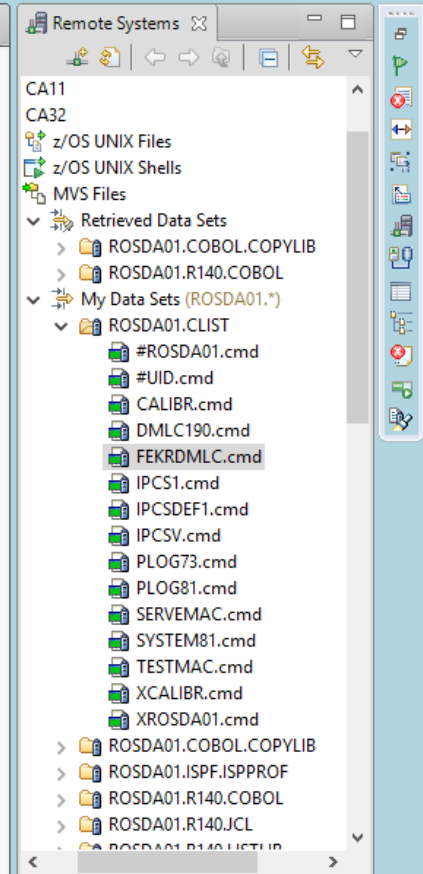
Remote Systems

CA11
CA32
z/OS UNIX Files
z/OS UNIX Shells
MVS Files
Retrieved Data Sets
ROSDA01.COBOL.COPYLIB
ROSDA01.R140.COBOL
My Data Sets (ROSDA01.*)
ROSDA01.CLIST
#ROSDA01.cmd
#UID.cmd
CALIBR.cmd
DMLC190.cmd
FEKRDMLC.cmd
IPCS1.cmd
IPCSDEF1.cmd
IPCSV.cmd
PLOG73.cmd
PLOG81.cmd
SERVEMAC.cmd
SYSTEM81.cmd
TESTMAC.cmd
XCALIBR.cmd
XROSDA01.cmd
ROSDA01.COBOL.COPYLIB
ROSDA01.ISPF.ISPPROF
ROSDA01.R140.COBOL
ROSDA01.R140.JCL
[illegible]